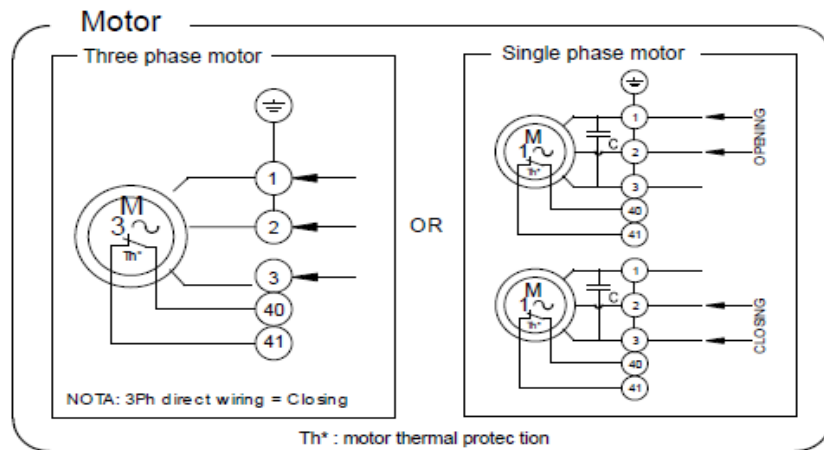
Motor

Three phase motor

M
3~
Th*
1
2
3
40
41

NOTA: 3Ph direct wiring = Closing

OR

Single phase motor

M
1~
Th*
C
1
2
3
40
41
OPENING

M
1~
Th*
C
1
2
3
40
41
CLOSING

Th* : motor thermal protection